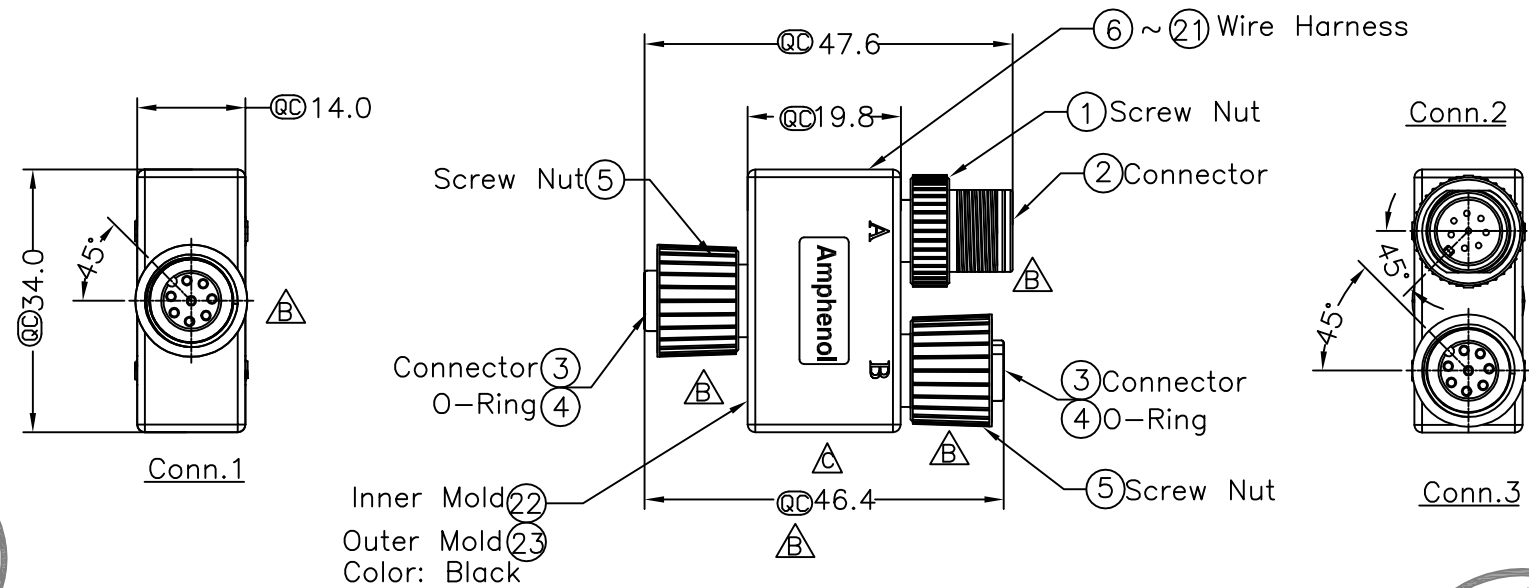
QC 14.0

QC 34.0

45°

B

Conn.1

QC 47.6

QC 19.8

6 ~ 21 Wire Harness

1 Screw Nut

2 Connector

Screw Nut 5

A

Amphenol

B

B

Connector 3
O-Ring 4

B

3 Connector
4 O-Ring

C

B

Inner Mold 22
Outer Mold 23
Color: Black

QC 46.4

5 Screw Nut

B

Conn.2

45°

45°

Conn.3